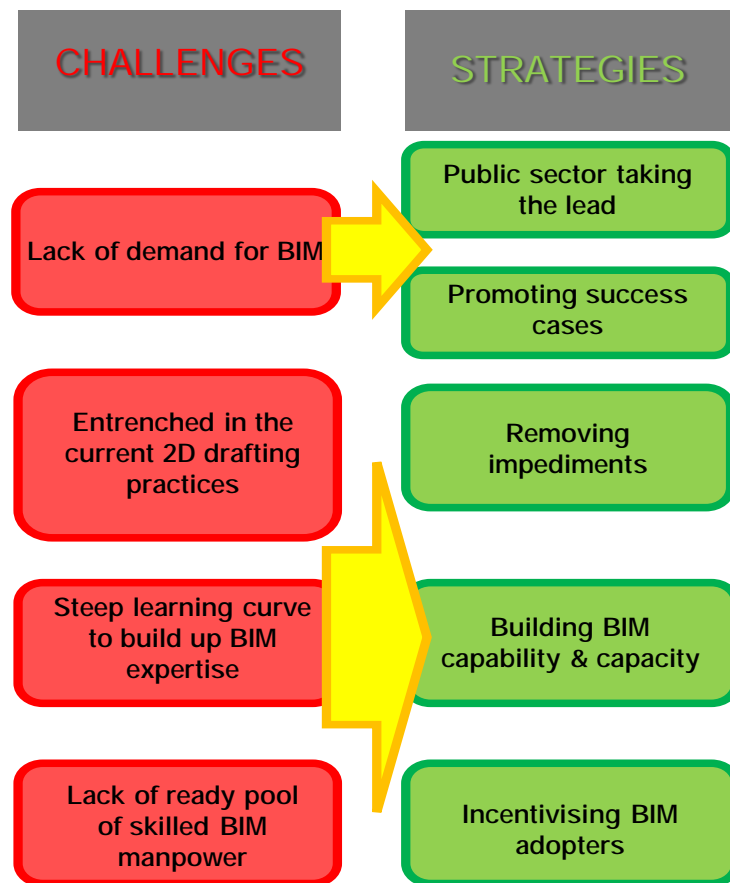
CHALLENGES

STRATEGIES

Lack of demand for BIM

Public sector taking the lead

Promoting success cases

Entrenched in the current 2D drafting practices

Removing impediments

Steep learning curve to build up BIM expertise

Building BIM capability & capacity

Lack of ready pool of skilled BIM manpower

Incentivising BIM adopters